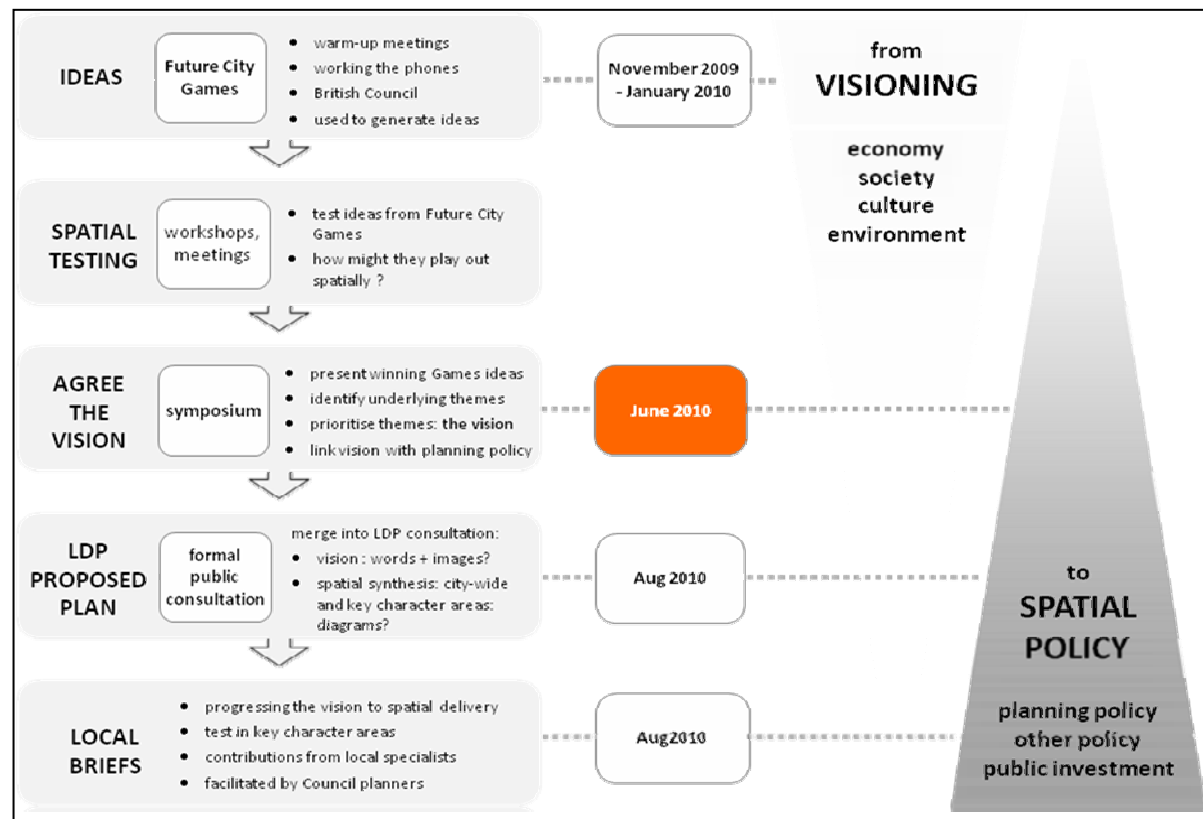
IDEAS

Future City Games

- warm-up meetings
- working the phones
- British Council
- used to generate ideas

November 2009 - January 2010

from VISIONING

economy
society
culture
environment

SPATIAL TESTING

workshops, meetings

- test ideas from Future City Games
- how might they play out spatially ?

AGREE THE VISION

symposium

- present winning Games ideas
- identify underlying themes
- prioritise themes: the vision
- link vision with planning policy

June 2010

LDP PROPOSED PLAN

formal public consultation

merge into LDP consultation:
- vision : words + images?
- spatial synthesis: city-wide and key character areas: diagrams?

Aug 2010

to SPATIAL POLICY

LOCAL BRIEFS

- progressing the vision to spatial delivery
- test in key character areas
- contributions from local specialists
- facilitated by Council planners

Aug2010

planning policy
other policy
public investment